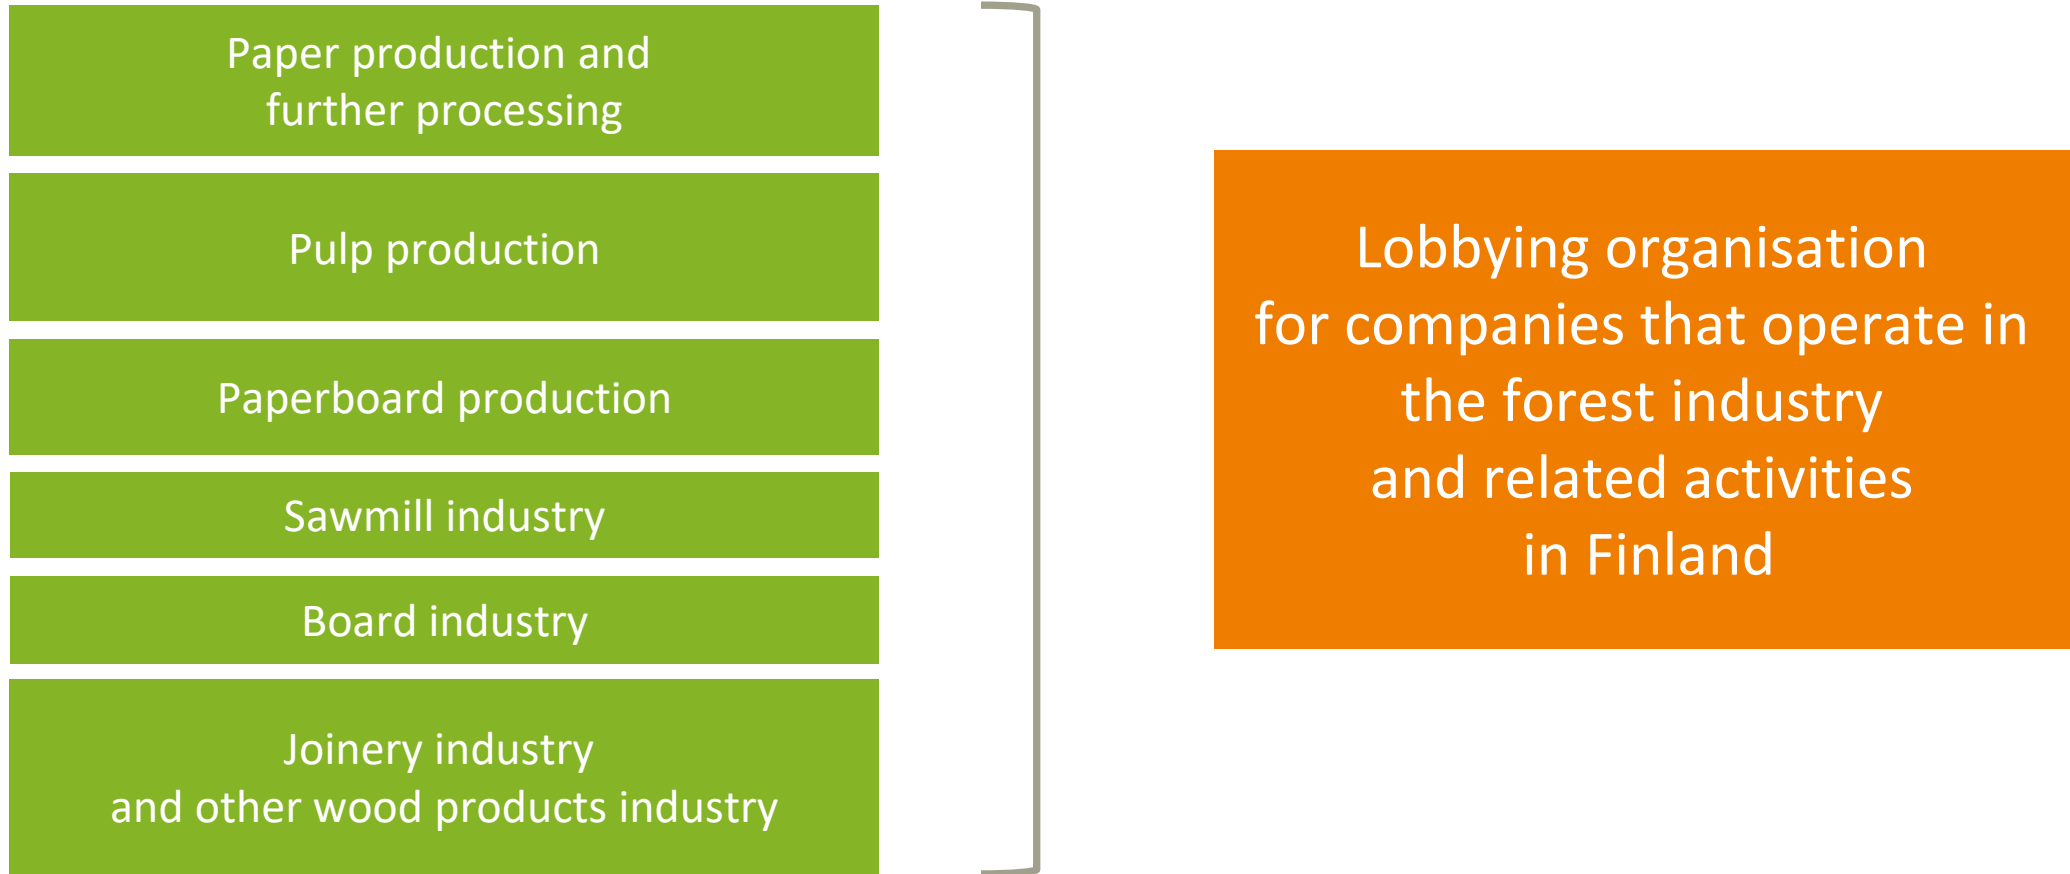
Paper production and further processing

Pulp production

Paperboard production

Sawmill industry

Board industry

Joinery industry and other wood products industry

Lobbying organisation for companies that operate in the forest industry and related activities in Finland